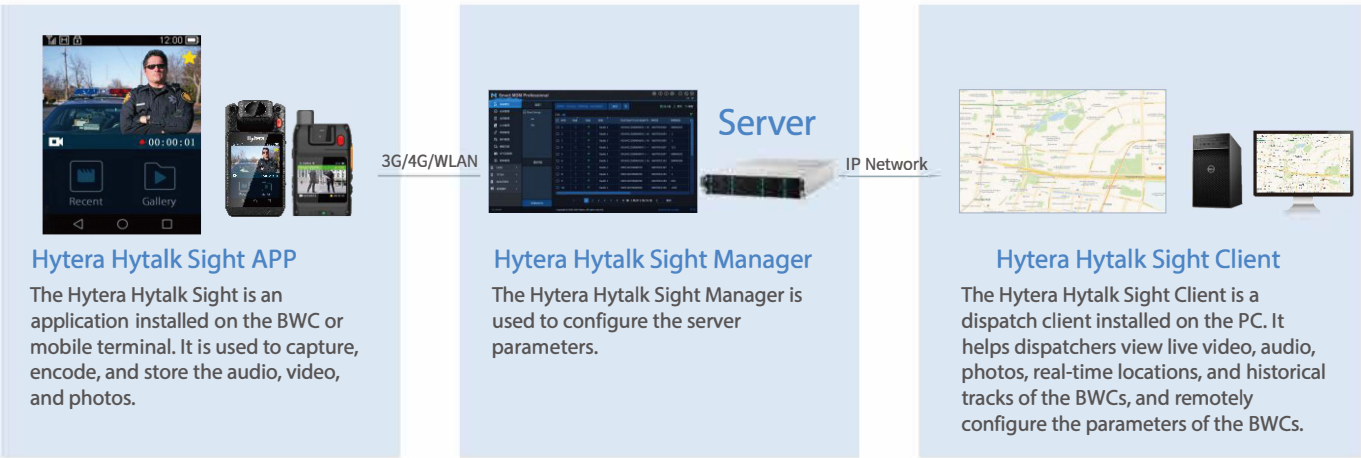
12:00

00:00:01

Recent

Gallery

3G/4G/WLAN

Server

IP Network

Hytera Hytalk Sight APP

The Hytera Hytalk Sight is an application installed on the BWC or mobile terminal. It is used to capture, encode, and store the audio, video, and photos.

Hytera Hytalk Sight Manager

The Hytera Hytalk Sight Manager is used to configure the server parameters.

Hytera Hytalk Sight Client

The Hytera Hytalk Sight Client is a dispatch client installed on the PC. It helps dispatchers view live video, audio, photos, real-time locations, and historical tracks of the BWCs, and remotely configure the parameters of the BWCs.